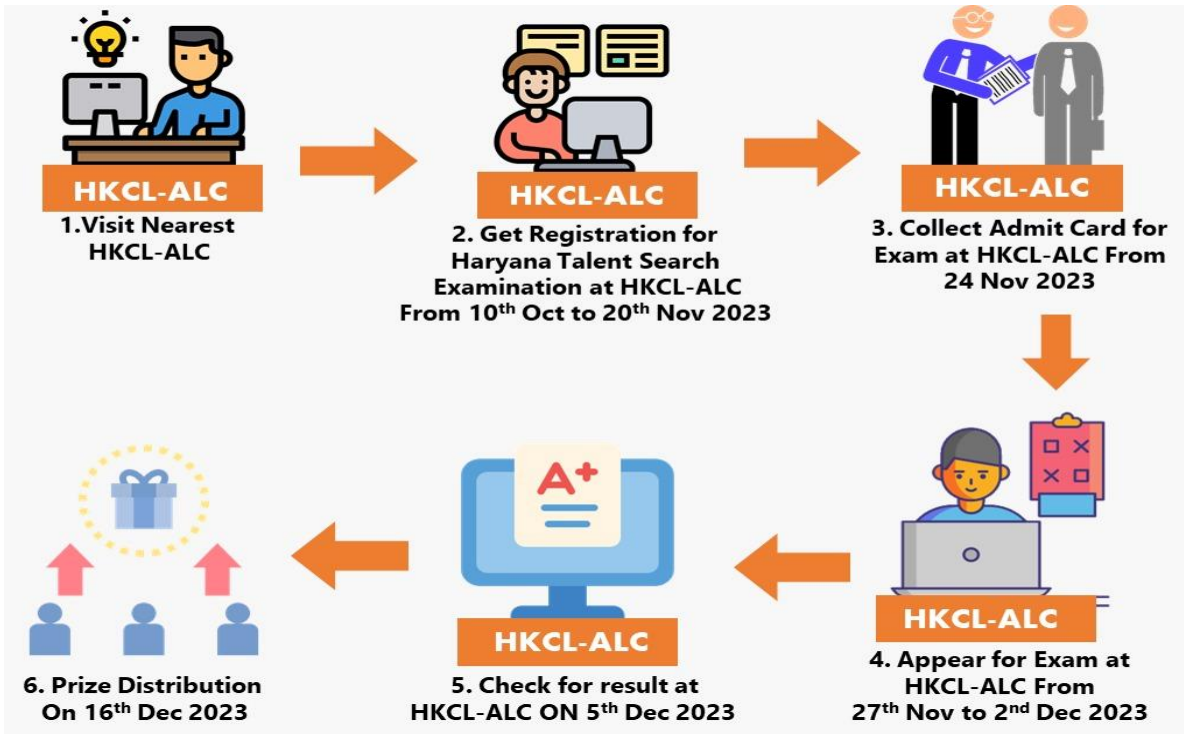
HKCL-ALC

1.Visit Nearest HKCL-ALC

HKCL-ALC

2. Get Registration for Haryana Talent Search Examination at HKCL-ALC From 10$^{th}$ Oct to 20$^{th}$ Nov 2023

HKCL-ALC

3. Collect Admit Card for Exam at HKCL-ALC From 24 Nov 2023

HKCL-ALC

4. Appear for Exam at HKCL-ALC From 27$^{th}$ Nov to 2$^{nd}$ Dec 2023

A+

HKCL-ALC

5. Check for result at HKCL-ALC ON 5$^{th}$ Dec 2023

6. Prize Distribution On 16$^{th}$ Dec 2023